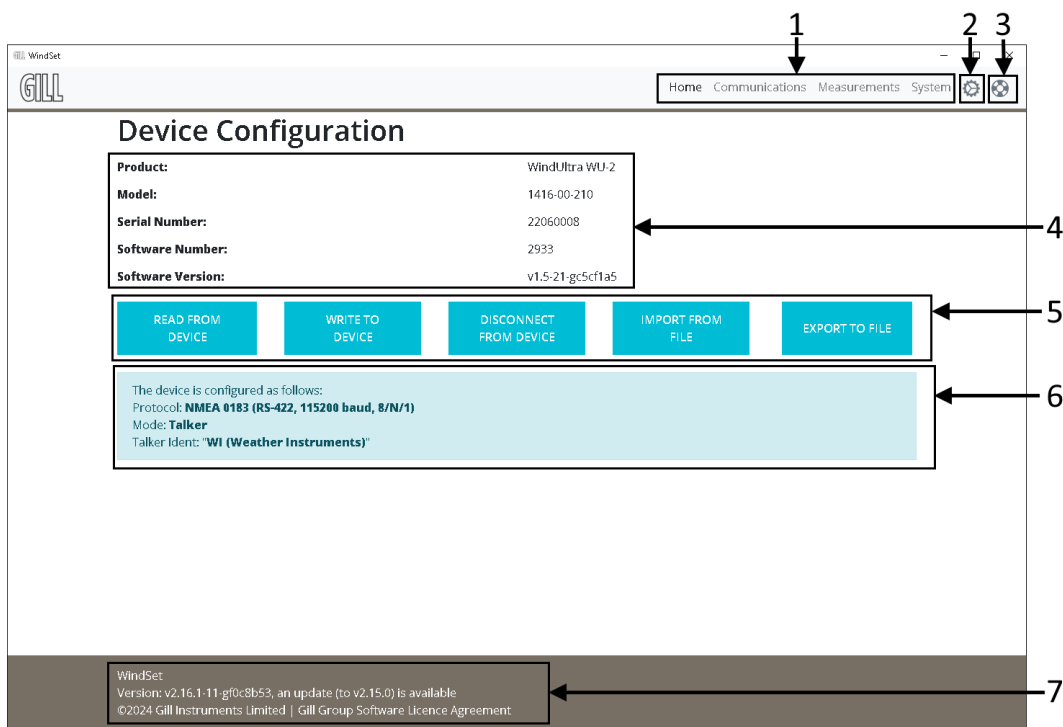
1 2 3

GILL WindSet

GILL

Home Communications Measurements System

Device Configuration

| | |
|---|---|
| **Product:** | WindUltra WU-2 |
| **Model:** | 1416-00-210 |
| **Serial Number:** | 22060008 |
| **Software Number:** | 2933 |
| **Software Version:** | v1.5-21-gc5cf1a5 |

4

READ FROM DEVICE

WRITE TO DEVICE

DISCONNECT FROM DEVICE

IMPORT FROM FILE

EXPORT TO FILE

5

The device is configured as follows:
Protocol: **NMEA 0183 (RS-422, 115200 baud, 8/N/1)**
Mode: **Talker**
Talker Ident: "**WI (Weather Instruments)**"

6

WindSet
Version: v2.16.1-11-gf0c8b53, an update (to v2.15.0) is available
©2024 Gill Instruments Limited | Gill Group Software Licence Agreement

7